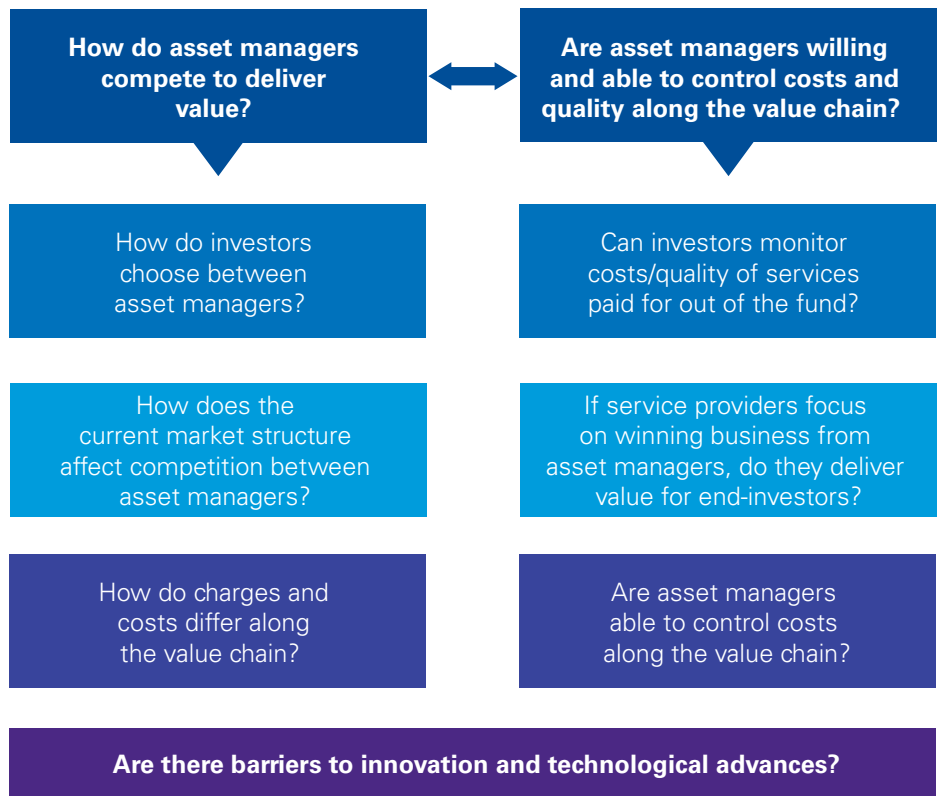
How do asset managers compete to deliver value?

Are asset managers willing and able to control costs and quality along the value chain?

How do investors choose between asset managers?

Can investors monitor costs/quality of services paid for out of the fund?

How does the current market structure affect competition between asset managers?

If service providers focus on winning business from asset managers, do they deliver value for end-investors?

How do charges and costs differ along the value chain?

Are asset managers able to control costs along the value chain?

Are there barriers to innovation and technological advances?